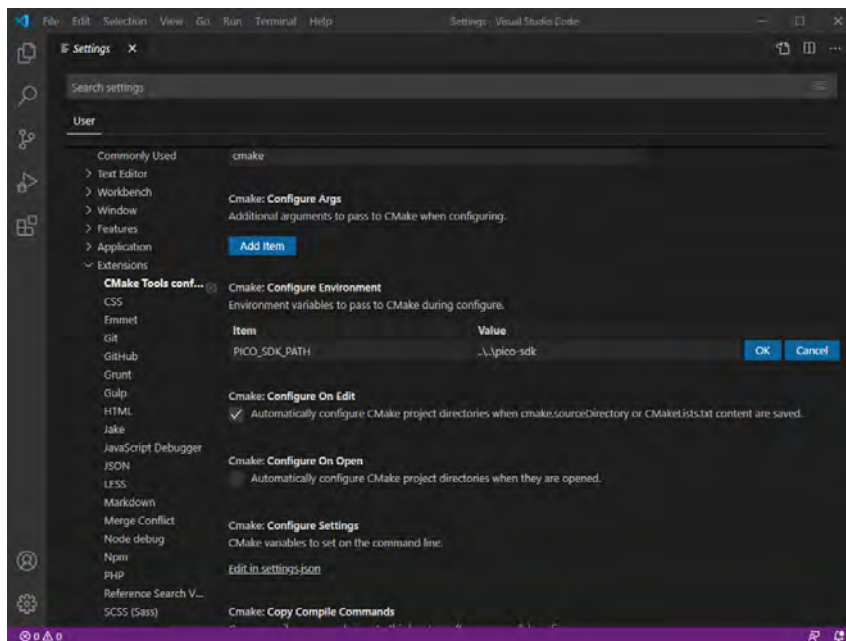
File Edit Selection View Go Run Terminal Help
Settings - Visual Studio Code

Settings ×

Search settings

User

Commonly Used
> Text Editor
> Workbench
> Window
> Features
> Application
∨ Extensions
CMake Tools conf...
CSS
Emmet
Git
GitHub
Grunt
Gulp
HTML
Jake
JavaScript Debugger
JSON
LESS
Markdown
Merge Conflict
Node debug
Npm
PHP
Reference Search V...
SCSS (Sass)

cmake

Cmake: Configure Args
Additional arguments to pass to CMake when configuring.

Add Item

Cmake: Configure Environment
Environment variables to pass to CMake during configure.

| Item | Value |
|---|---|
| PICO_SDK_PATH | ..\..\pico-sdk |

OK Cancel

Cmake: Configure On Edit
Automatically configure CMake project directories when cmake.sourceDirectory or CMakeLists.txt content are saved.

Cmake: Configure On Open
Automatically configure CMake project directories when they are opened.

Cmake: Configure Settings
CMake variables to set on the command line.

Edit in settings.json

Cmake: Copy Compile Commands
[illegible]

⊗ 0 ⚠ 0